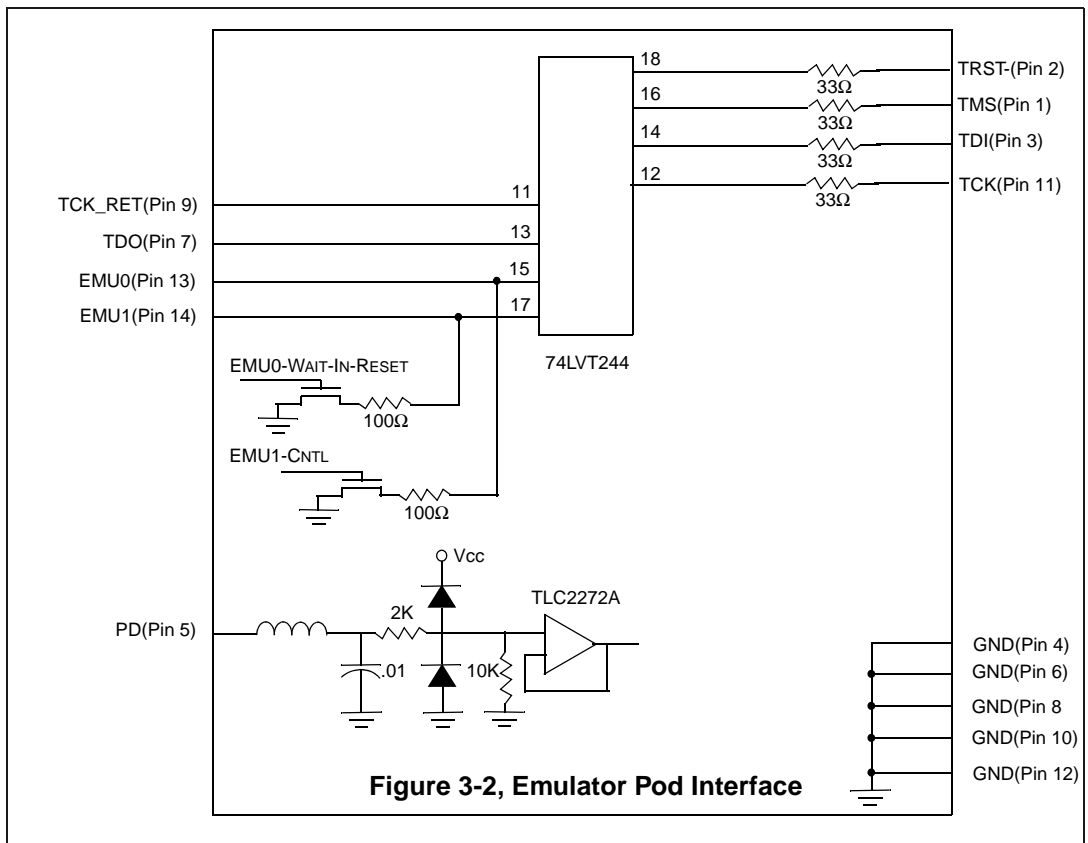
18
TRST-(Pin 2)
$33\Omega$
16
TMS(Pin 1)
$33\Omega$
14
TDI(Pin 3)
$33\Omega$
12
TCK(Pin 11)
$33\Omega$
TCK_RET(Pin 9)
11
TDO(Pin 7)
13
EMU0(Pin 13)
15
EMU1(Pin 14)
17
74LVT244
EMU0-WAIT-IN-RESET
$100\Omega$
EMU1-CNTL
$100\Omega$
Vcc
TLC2272A
PD(Pin 5)
2K
.01
10K
GND(Pin 4)
GND(Pin 6)
GND(Pin 8
GND(Pin 10)
GND(Pin 12)
Figure 3-2, Emulator Pod Interface